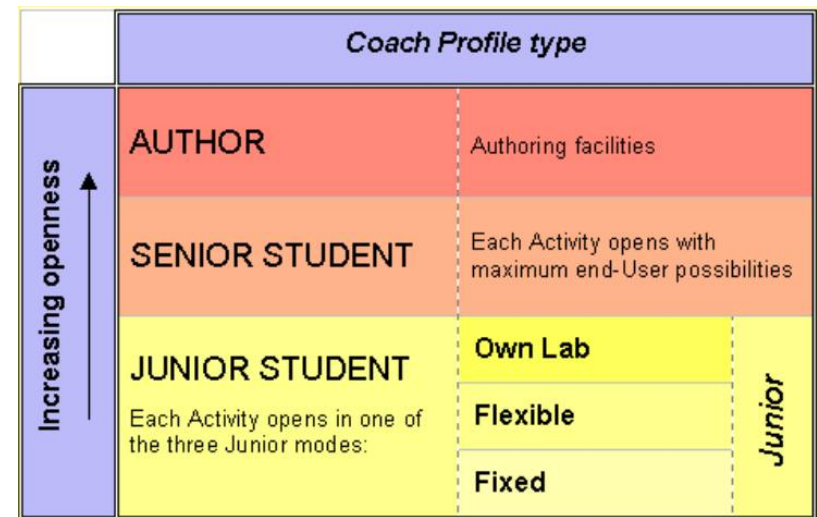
Coach Profile type

Increasing openness

AUTHOR

Authoring facilities

SENIOR STUDENT

Each Activity opens with maximum end-User possibilities

JUNIOR STUDENT

Each Activity opens in one of the three Junior modes:

Own Lab

Flexible

Fixed

Junior